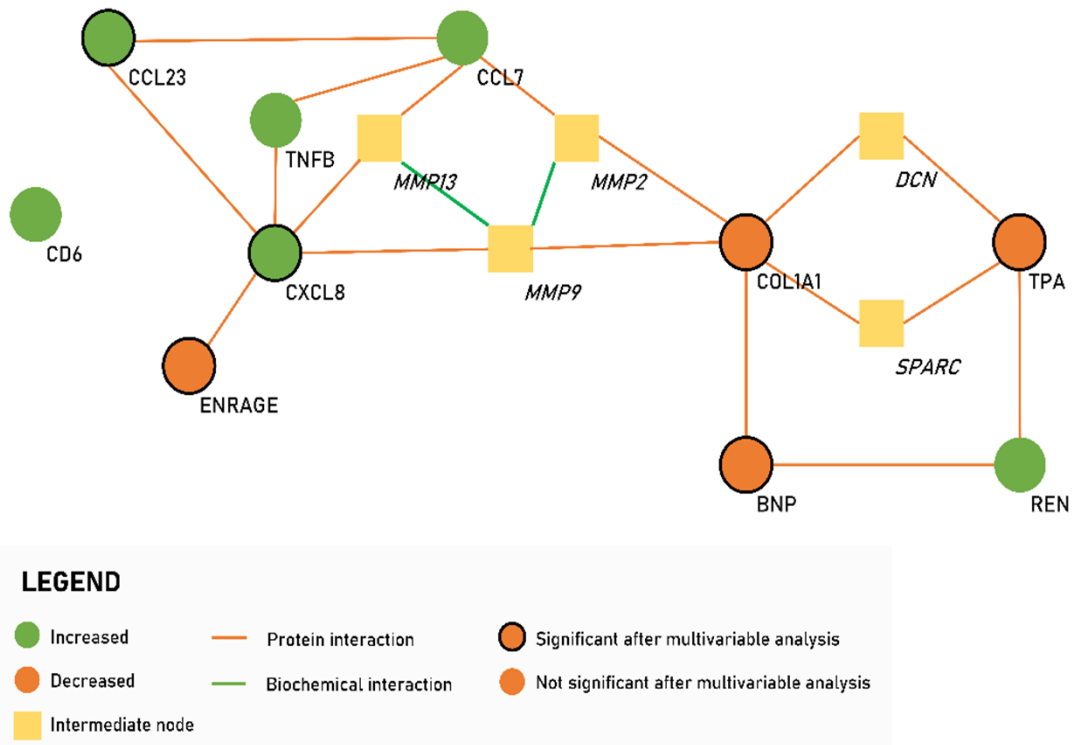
CCL23
CCL7
TNFB
MMP13
MMP2
DCN
CD6
CXCL8
MMP9
COL1A1
TPA
SPARC
ENRAGE
BNP
REN

LEGEND

Increased
Protein interaction
Significant after multivariable analysis
Decreased
Biochemical interaction
Not significant after multivariable analysis
Intermediate node